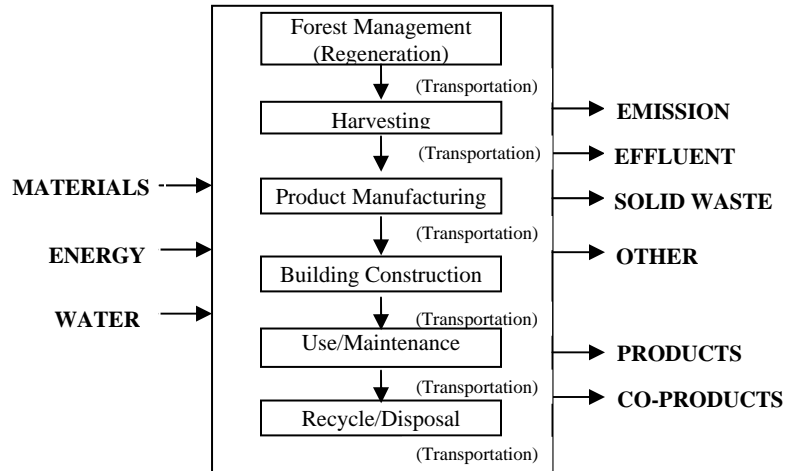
Forest Management (Regeneration)

(Transportation)

Harvesting

(Transportation)

Product Manufacturing

(Transportation)

Building Construction

(Transportation)

Use/Maintenance

(Transportation)

Recycle/Disposal

(Transportation)

MATERIALS

ENERGY

WATER

EMISSION

EFFLUENT

SOLID WASTE

OTHER

PRODUCTS

CO-PRODUCTS